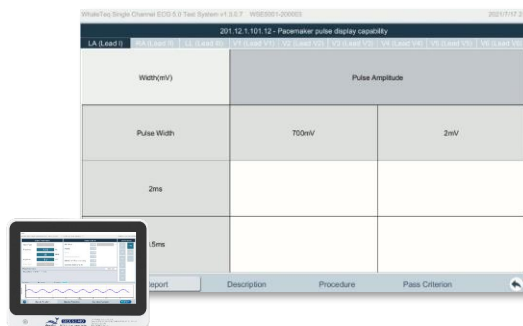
WhaleTeq Single Channel ECG 5.0 Test System v1.0.0.7 WSE0001-200003 2021/7/17

201.12.1.101.12 - Pacemaker pulse display capability

LA (Lead I) | RA (Lead II) | LL (Lead III) | V1 (Lead V1) | V2 (Lead V2) | V3 (Lead V3) | V4 (Lead V4) | V5 (Lead V5) | V6 (Lead V6)

| Width(mV) | Pulse Amplitude | |
|---|---|---|
| Pulse Width | 700mV | 2mV |
| 2ms | | |
| .5ms | | |

Report | Description | Procedure | Pass Criterion